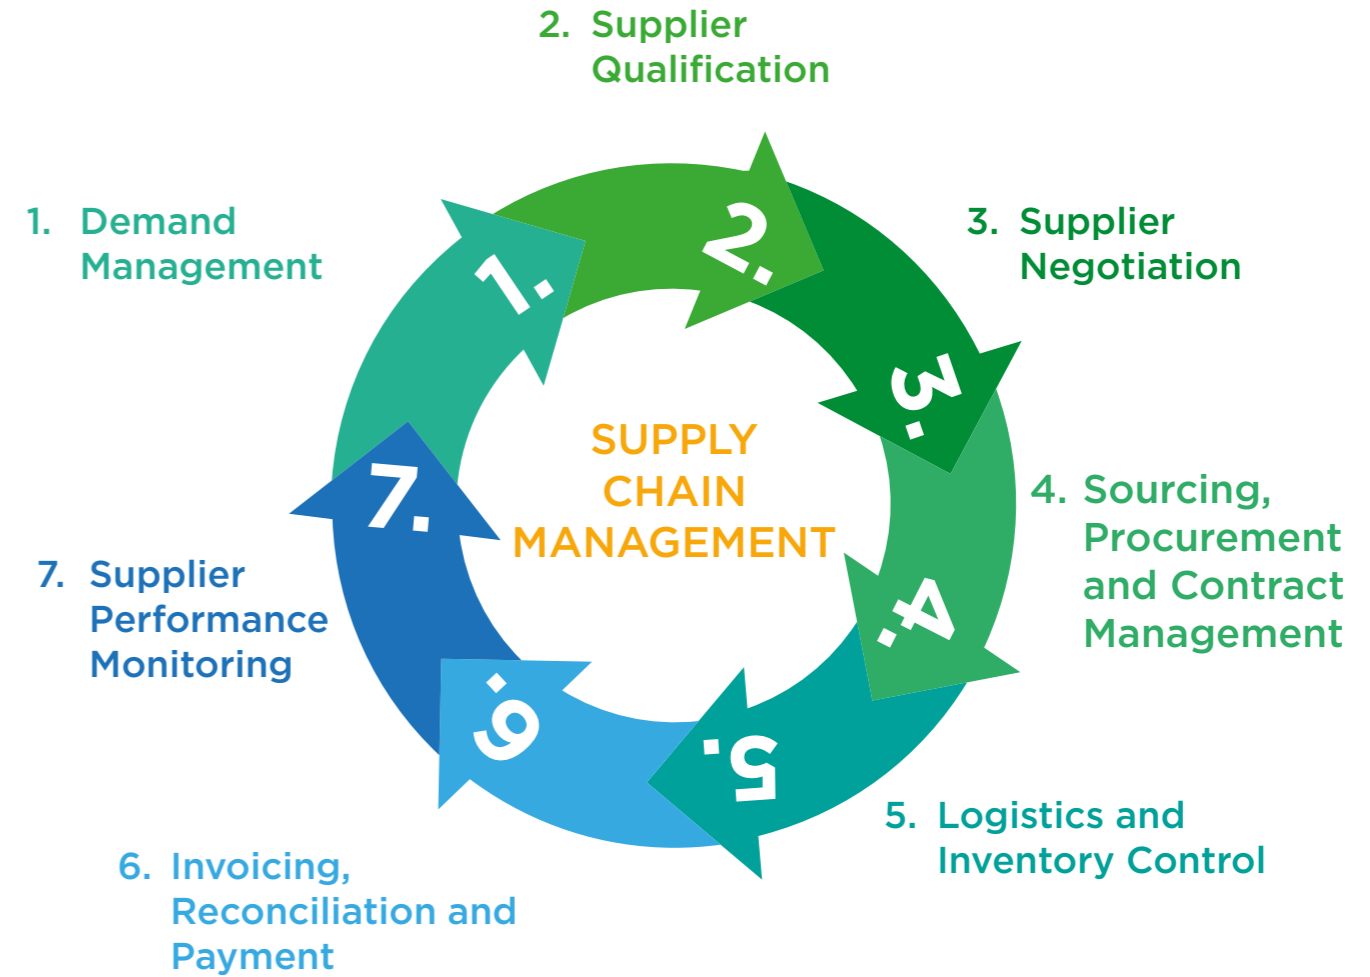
2. Supplier Qualification

1. Demand Management

3. Supplier Negotiation

2.

1.

3.

SUPPLY CHAIN MANAGEMENT

7.

4. Sourcing, Procurement and Contract Management

4.

7. Supplier Performance Monitoring

6.

5.

5. Logistics and Inventory Control

6. Invoicing, Reconciliation and Payment